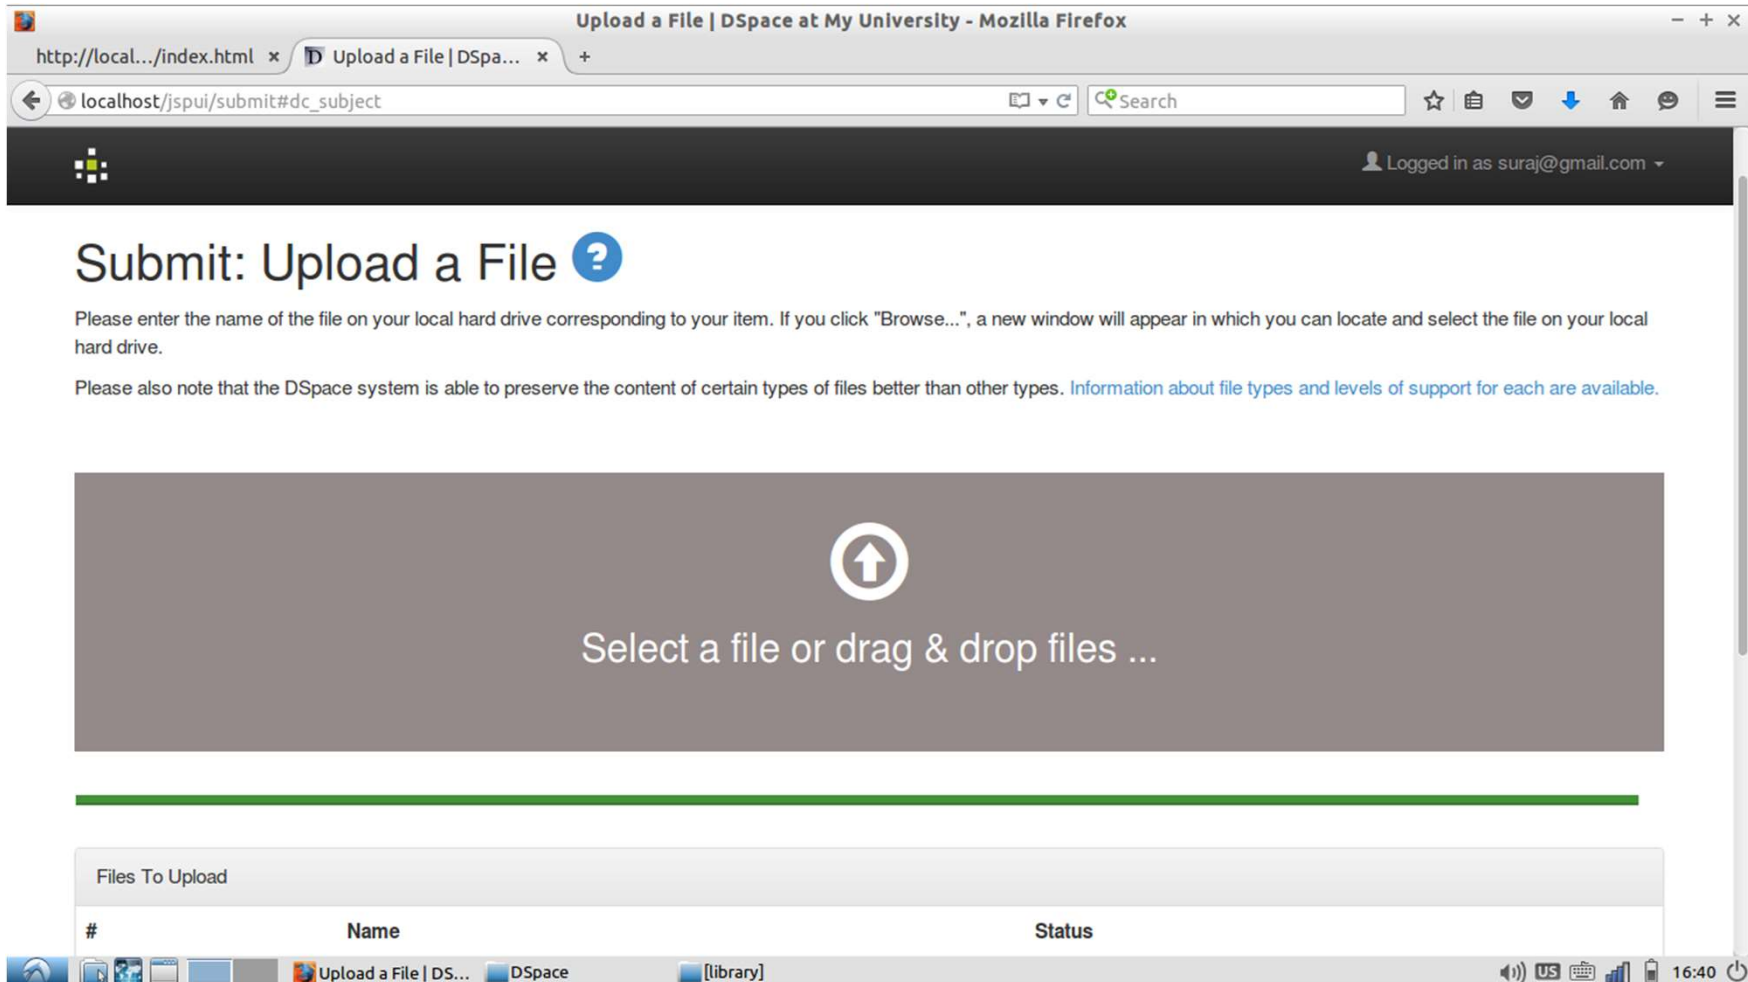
Upload a File | DSpace at My University - Mozilla Firefox

http://local.../index.html ×
Upload a File | DSpa... ×
+

localhost/jspui/submit#dc_subject

Search

Logged in as suraj@gmail.com

Submit: Upload a File ?

Please enter the name of the file on your local hard drive corresponding to your item. If you click "Browse...", a new window will appear in which you can locate and select the file on your local hard drive.

Please also note that the DSpace system is able to preserve the content of certain types of files better than other types. Information about file types and levels of support for each are available.

Select a file or drag & drop files ...

Files To Upload

| # | Name | Status |
|---|---|---|

Upload a File | DS...
DSpace
[library]
US
16:40